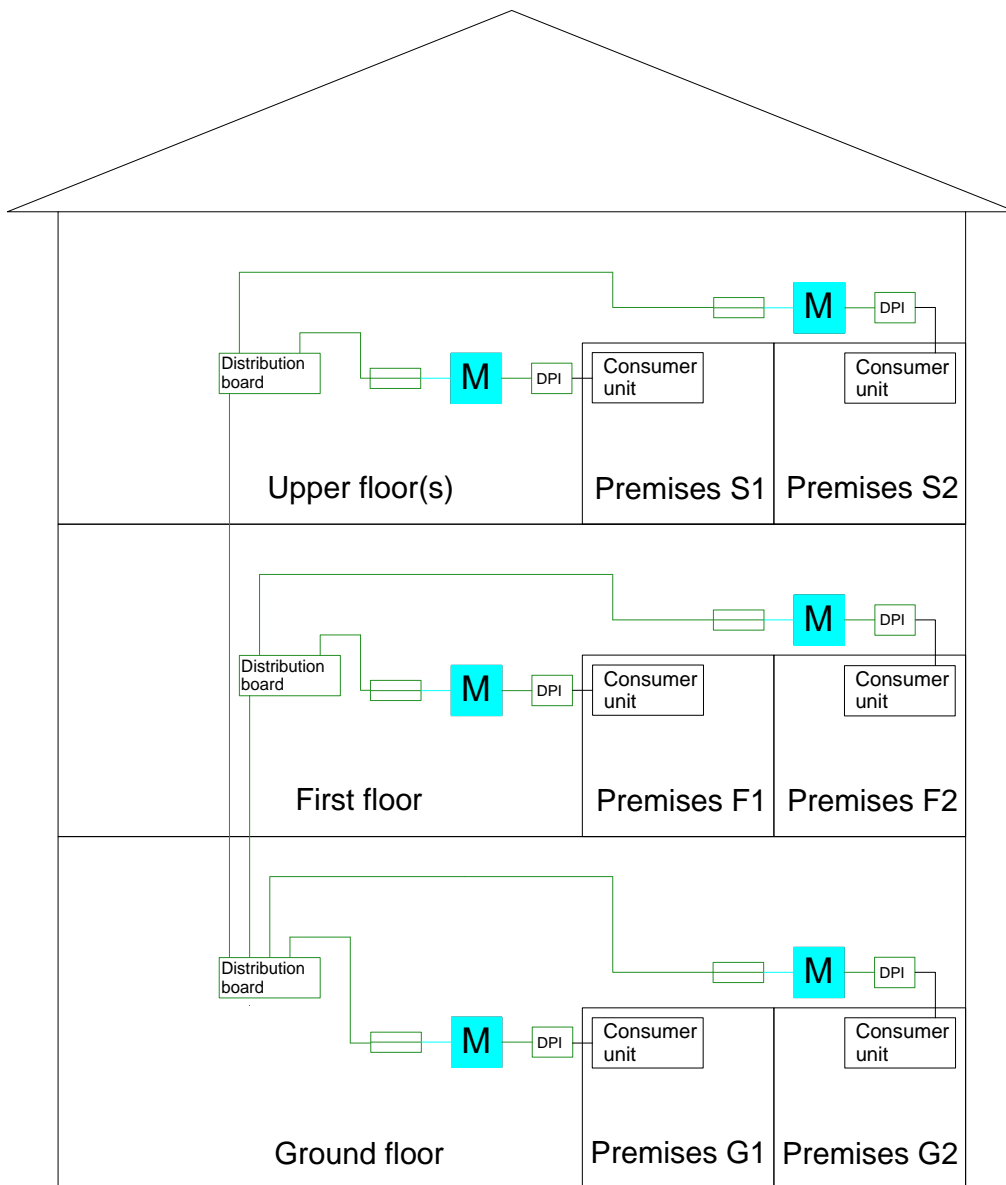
M
DPI
Distribution board
M
DPI
Consumer unit
Consumer unit
Upper floor(s)
Premises S1
Premises S2

M
DPI
Distribution board
M
DPI
Consumer unit
Consumer unit
First floor
Premises F1
Premises F2

M
DPI
Distribution board
M
DPI
Consumer unit
Consumer unit
Ground floor
Premises G1
Premises G2